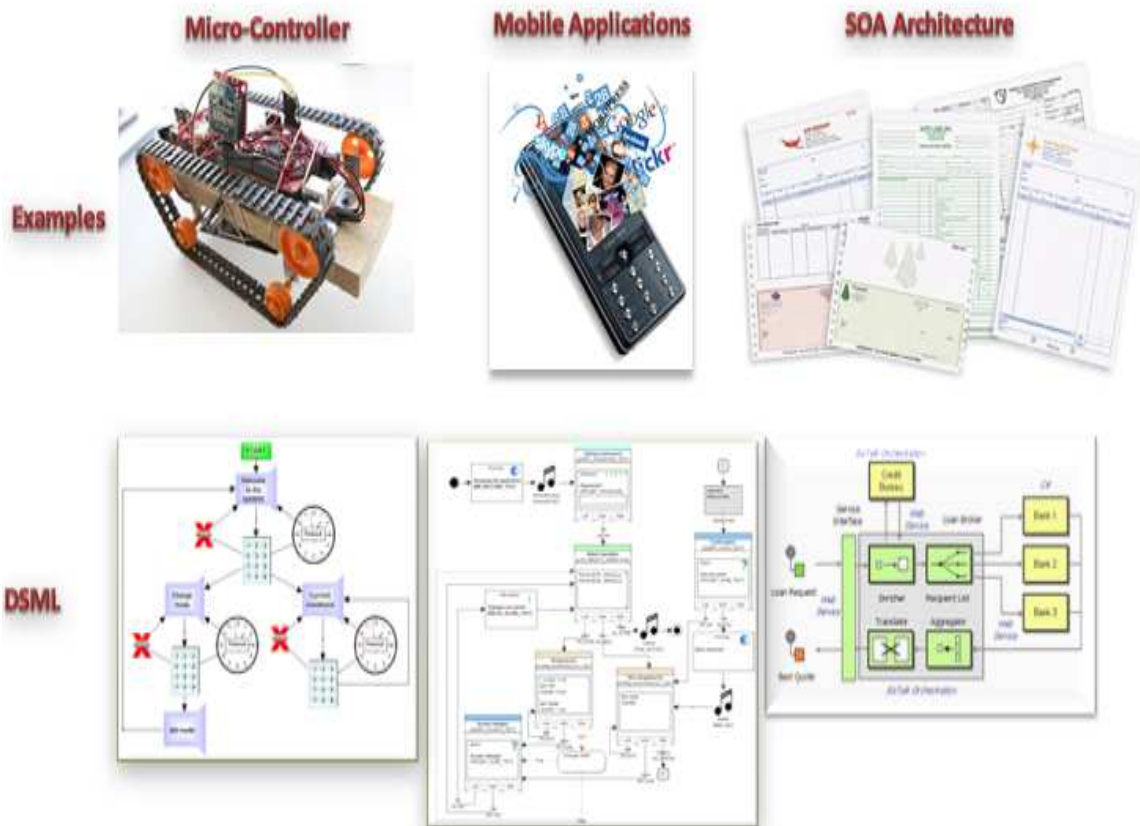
Micro-Controller

Mobile Applications

SOA Architecture

Examples

DSML

START

Welcome to the system

Change mode

Current database

Exit mode

BizTalk Orchestration

Credit Bureau

Service Interface

Web Service

Loan Broker

Bank 1

Bank 2

Bank 3

Loan Request

Enricher

Recipient List

Translator

Aggregator

Best Quote

Web Service

Web Service

BizTalk Orchestration